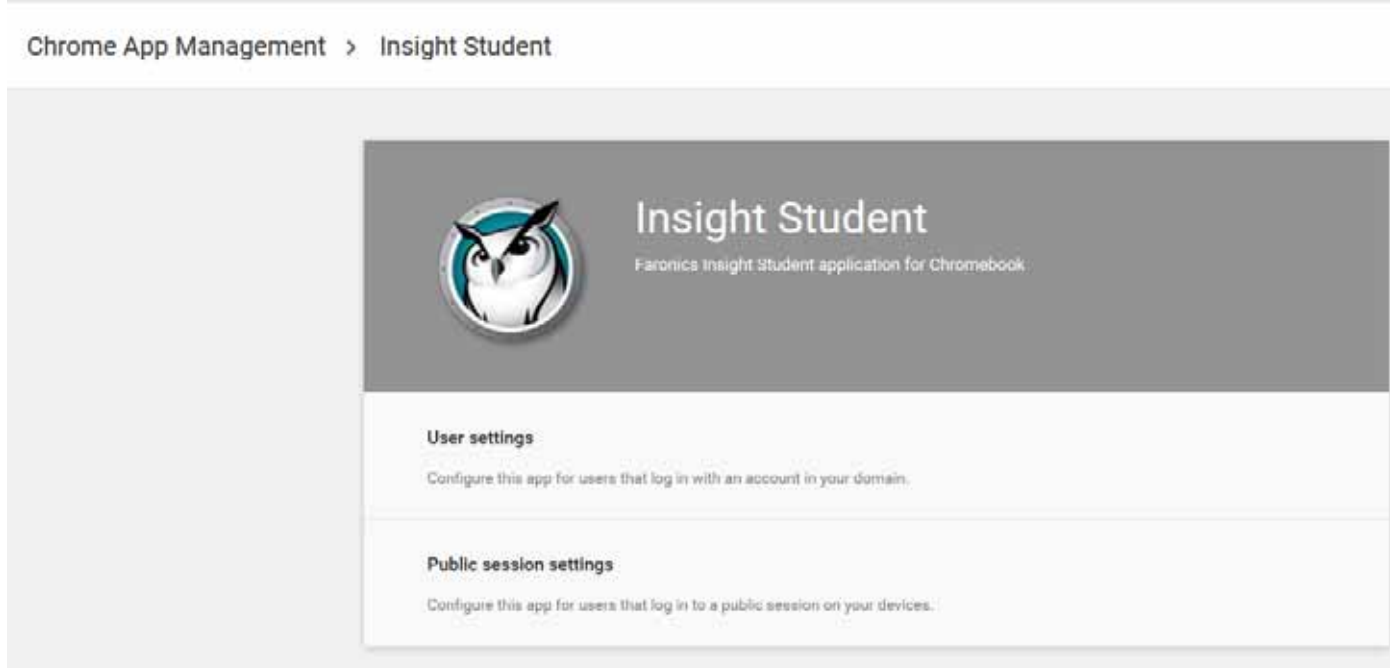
Chrome App Management > Insight Student

Insight Student

Faronics Insight Student application for Chromebook

User settings

Configure this app for users that log in with an account in your domain.

Public session settings

Configure this app for users that log in to a public session on your devices.